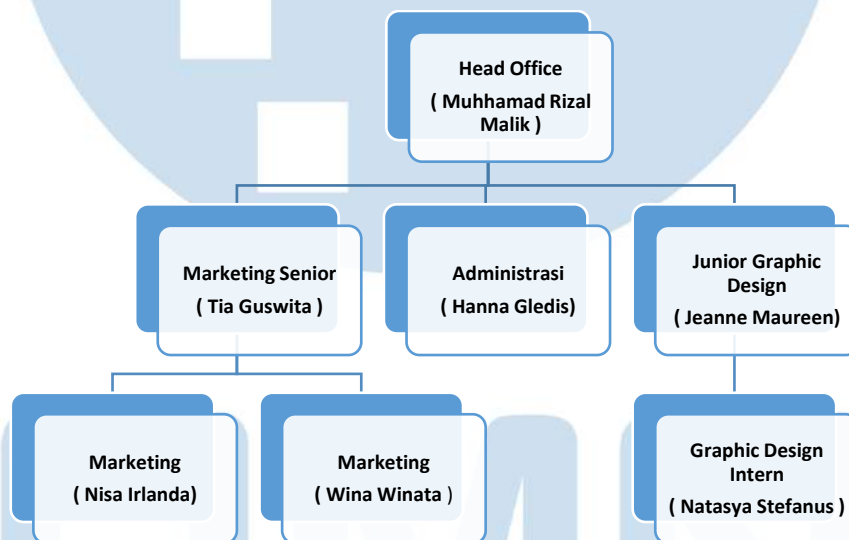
Head Office
( Muhhamad Rizal Malik )

Marketing Senior
( Tia Guswita )

Administrasi
( Hanna Gledis)

Junior Graphic Design
( Jeanne Maureen)

Marketing
( Nisa Irlanda)

Marketing
( Wina Winata )

Graphic Design Intern
( Natasya Stefanus )